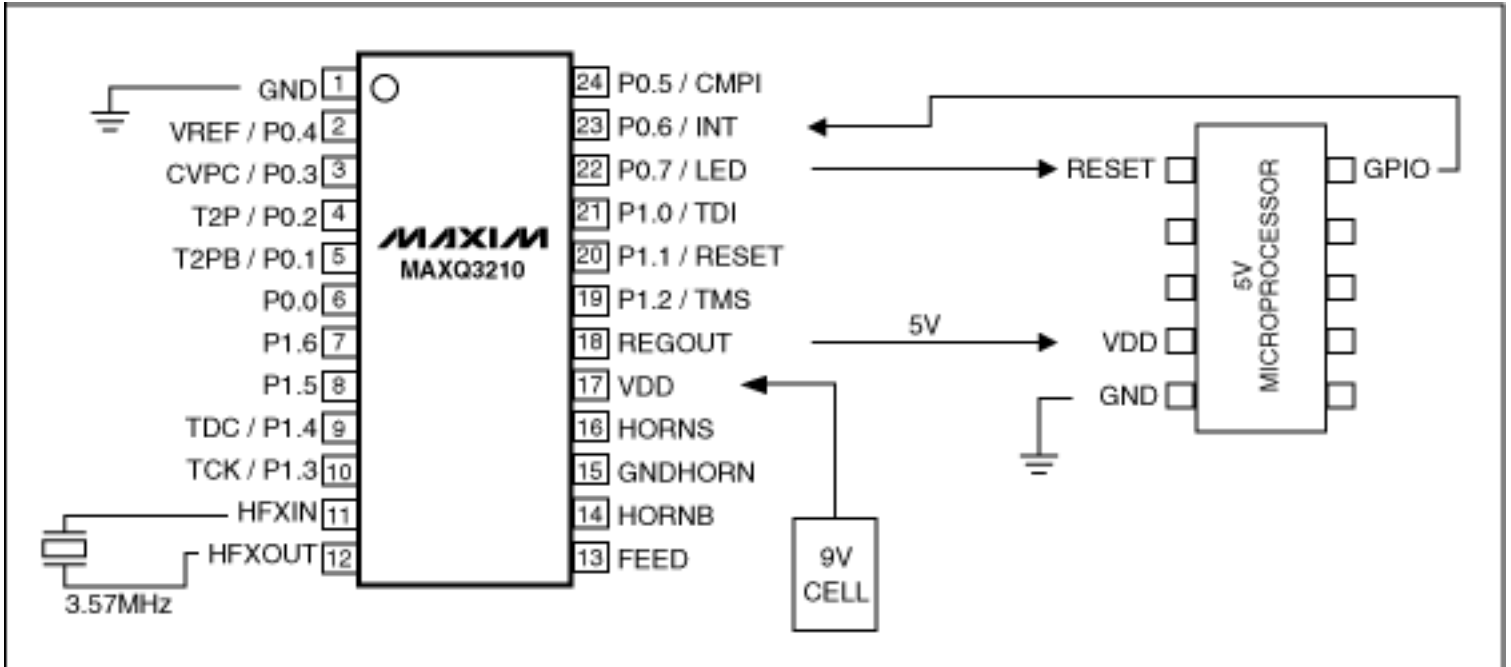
GND 1
VREF / P0.4 2
CVPC / P0.3 3
T2P / P0.2 4
T2PB / P0.1 5
P0.0 6
P1.6 7
P1.5 8
TDC / P1.4 9
TCK / P1.3 10
HFXIN 11
HFXOUT 12
3.57MHz

MAXIM
MAXQ3210

24 P0.5 / CMPI
23 P0.6 / INT
22 P0.7 / LED
21 P1.0 / TDI
20 P1.1 / RESET
19 P1.2 / TMS
18 REGOUT
17 VDD
16 HORNS
15 GNDHORN
14 HORNB
13 FEED

5V

9V CELL

RESET
VDD
GND
5V MICROPROCESSOR
GPIO